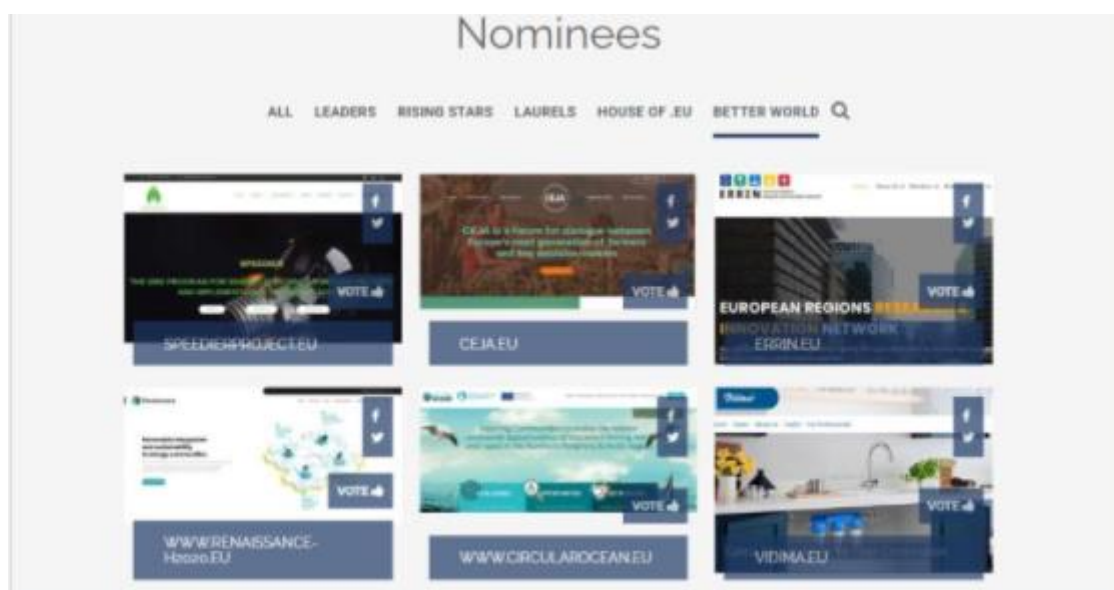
Nominees

ALL LEADERS RISING STARS LAURELS HOUSE OF .EU BETTER WORLD

VOTE
SPEEDIERPROJECT.EU

CEJA is a forum for dialogue between Europe's next generation of farmers and key decision-makers
VOTE
CEJA.EU

ERRIN
EUROPEAN REGIONS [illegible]
INNOVATION NETWORK
VOTE
ERRIN.EU

VOTE
WWW.RENAISSANCE-H2020.EU

VOTE
WWW.CIRCULAROCEAN.EU

VOTE
VIDIMA.EU